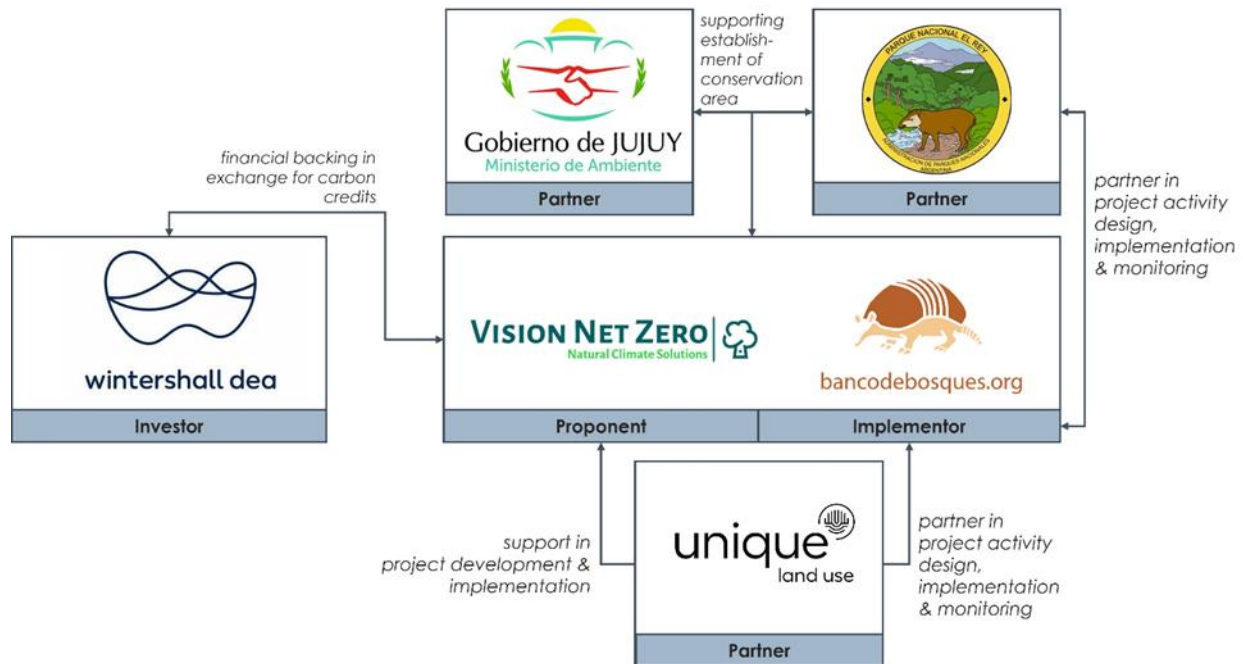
Gobierno de JUJUY
Ministerio de Ambiente
Partner

supporting establishment of conservation area

PARQUE NACIONAL EL REY
ADMINISTRACIÓN DE PARQUES NACIONALES
ARGENTINA
Partner

financial backing in exchange for carbon credits

partner in project activity design, implementation & monitoring

wintershall dea
Investor

VISION NET ZERO
Natural Climate Solutions

bancodebosques.org

Proponent
Implementor

support in project development & implementation

unique
land use
Partner

partner in project activity design, implementation & monitoring